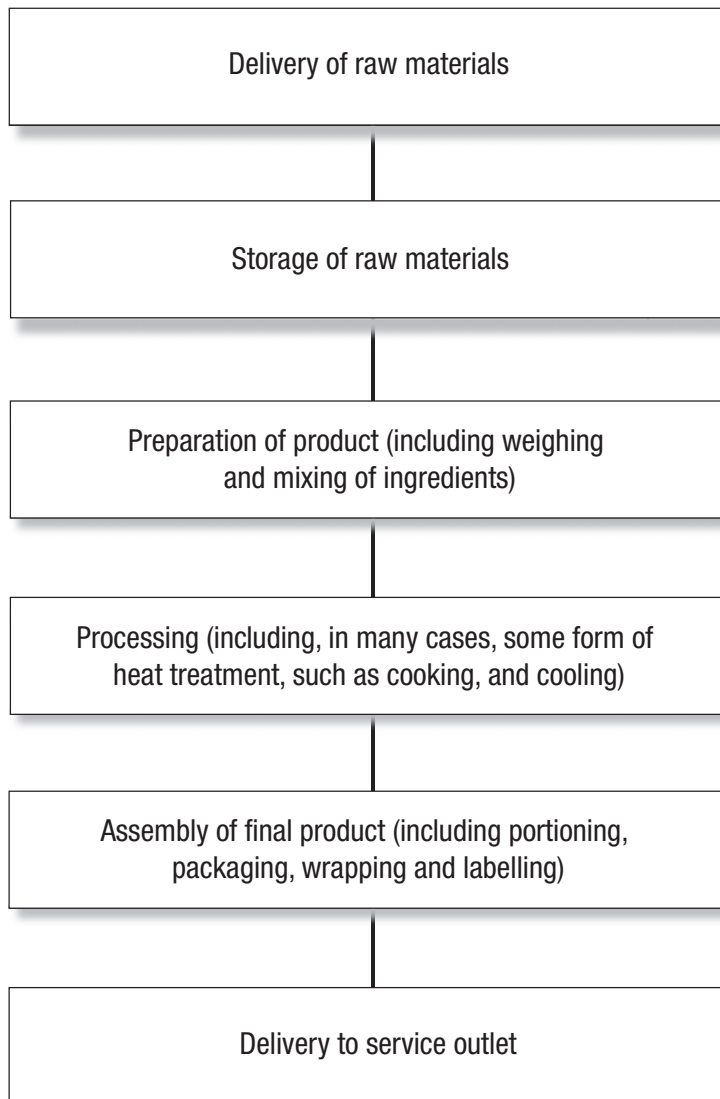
Delivery of raw materials

Storage of raw materials

Preparation of product (including weighing and mixing of ingredients)

Processing (including, in many cases, some form of heat treatment, such as cooking, and cooling)

Assembly of final product (including portioning, packaging, wrapping and labelling)

Delivery to service outlet